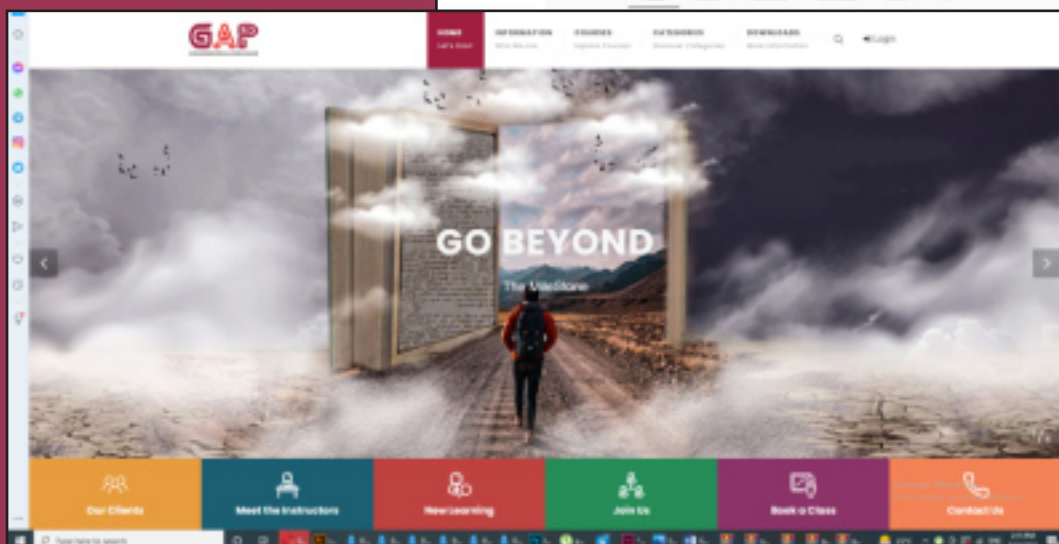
GAP

HOME
Let's start

INFORMATION
Who We are

COURSES
Explore Courses

CATEGORIES
Browse Categories

DOWNLOADS
More information

Login

GO BEYOND

The Milestone

Our Clients

Meet the Instructors

New Learning

Join Us

Book a Class

Contact Us

Type here to search